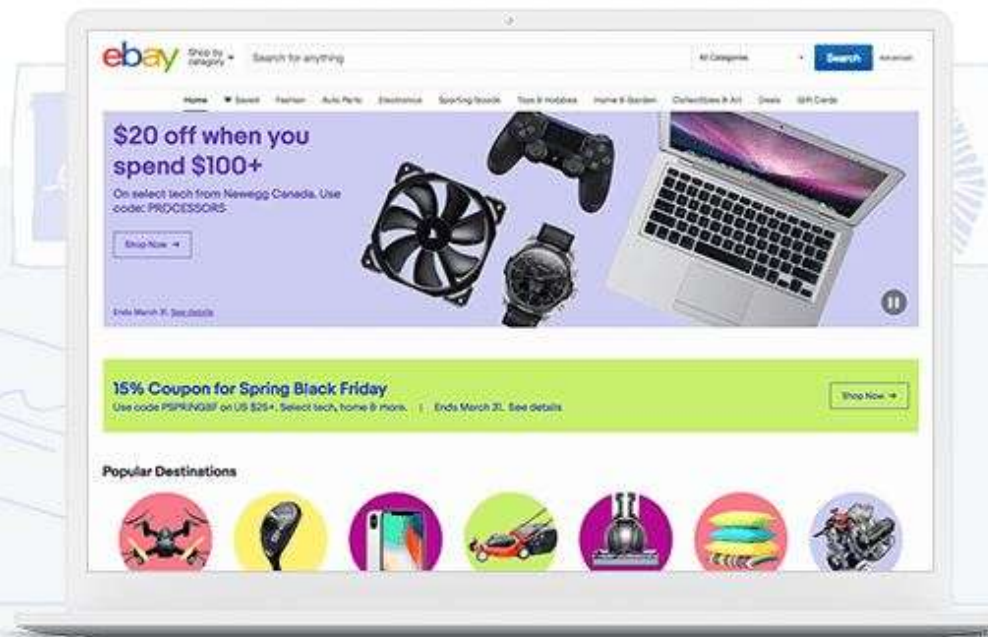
ebay Shop by category Search for anything All Categories Search Advanced

Home Saved Fashion Auto Parts Electronics Sporting Goods Toys & Hobbies Home & Garden Collectibles & Art Deals Gift Cards

$20 off when you spend $100+

On select tech from Newegg Canada. Use code: PROCESSORS

Shop Now →

Ends March 31. See details

15% Coupon for Spring Black Friday

Use code PSPRINGBF on US $25+. Select tech, home & more. | Ends March 31. See details

Shop Now →

Popular Destinations